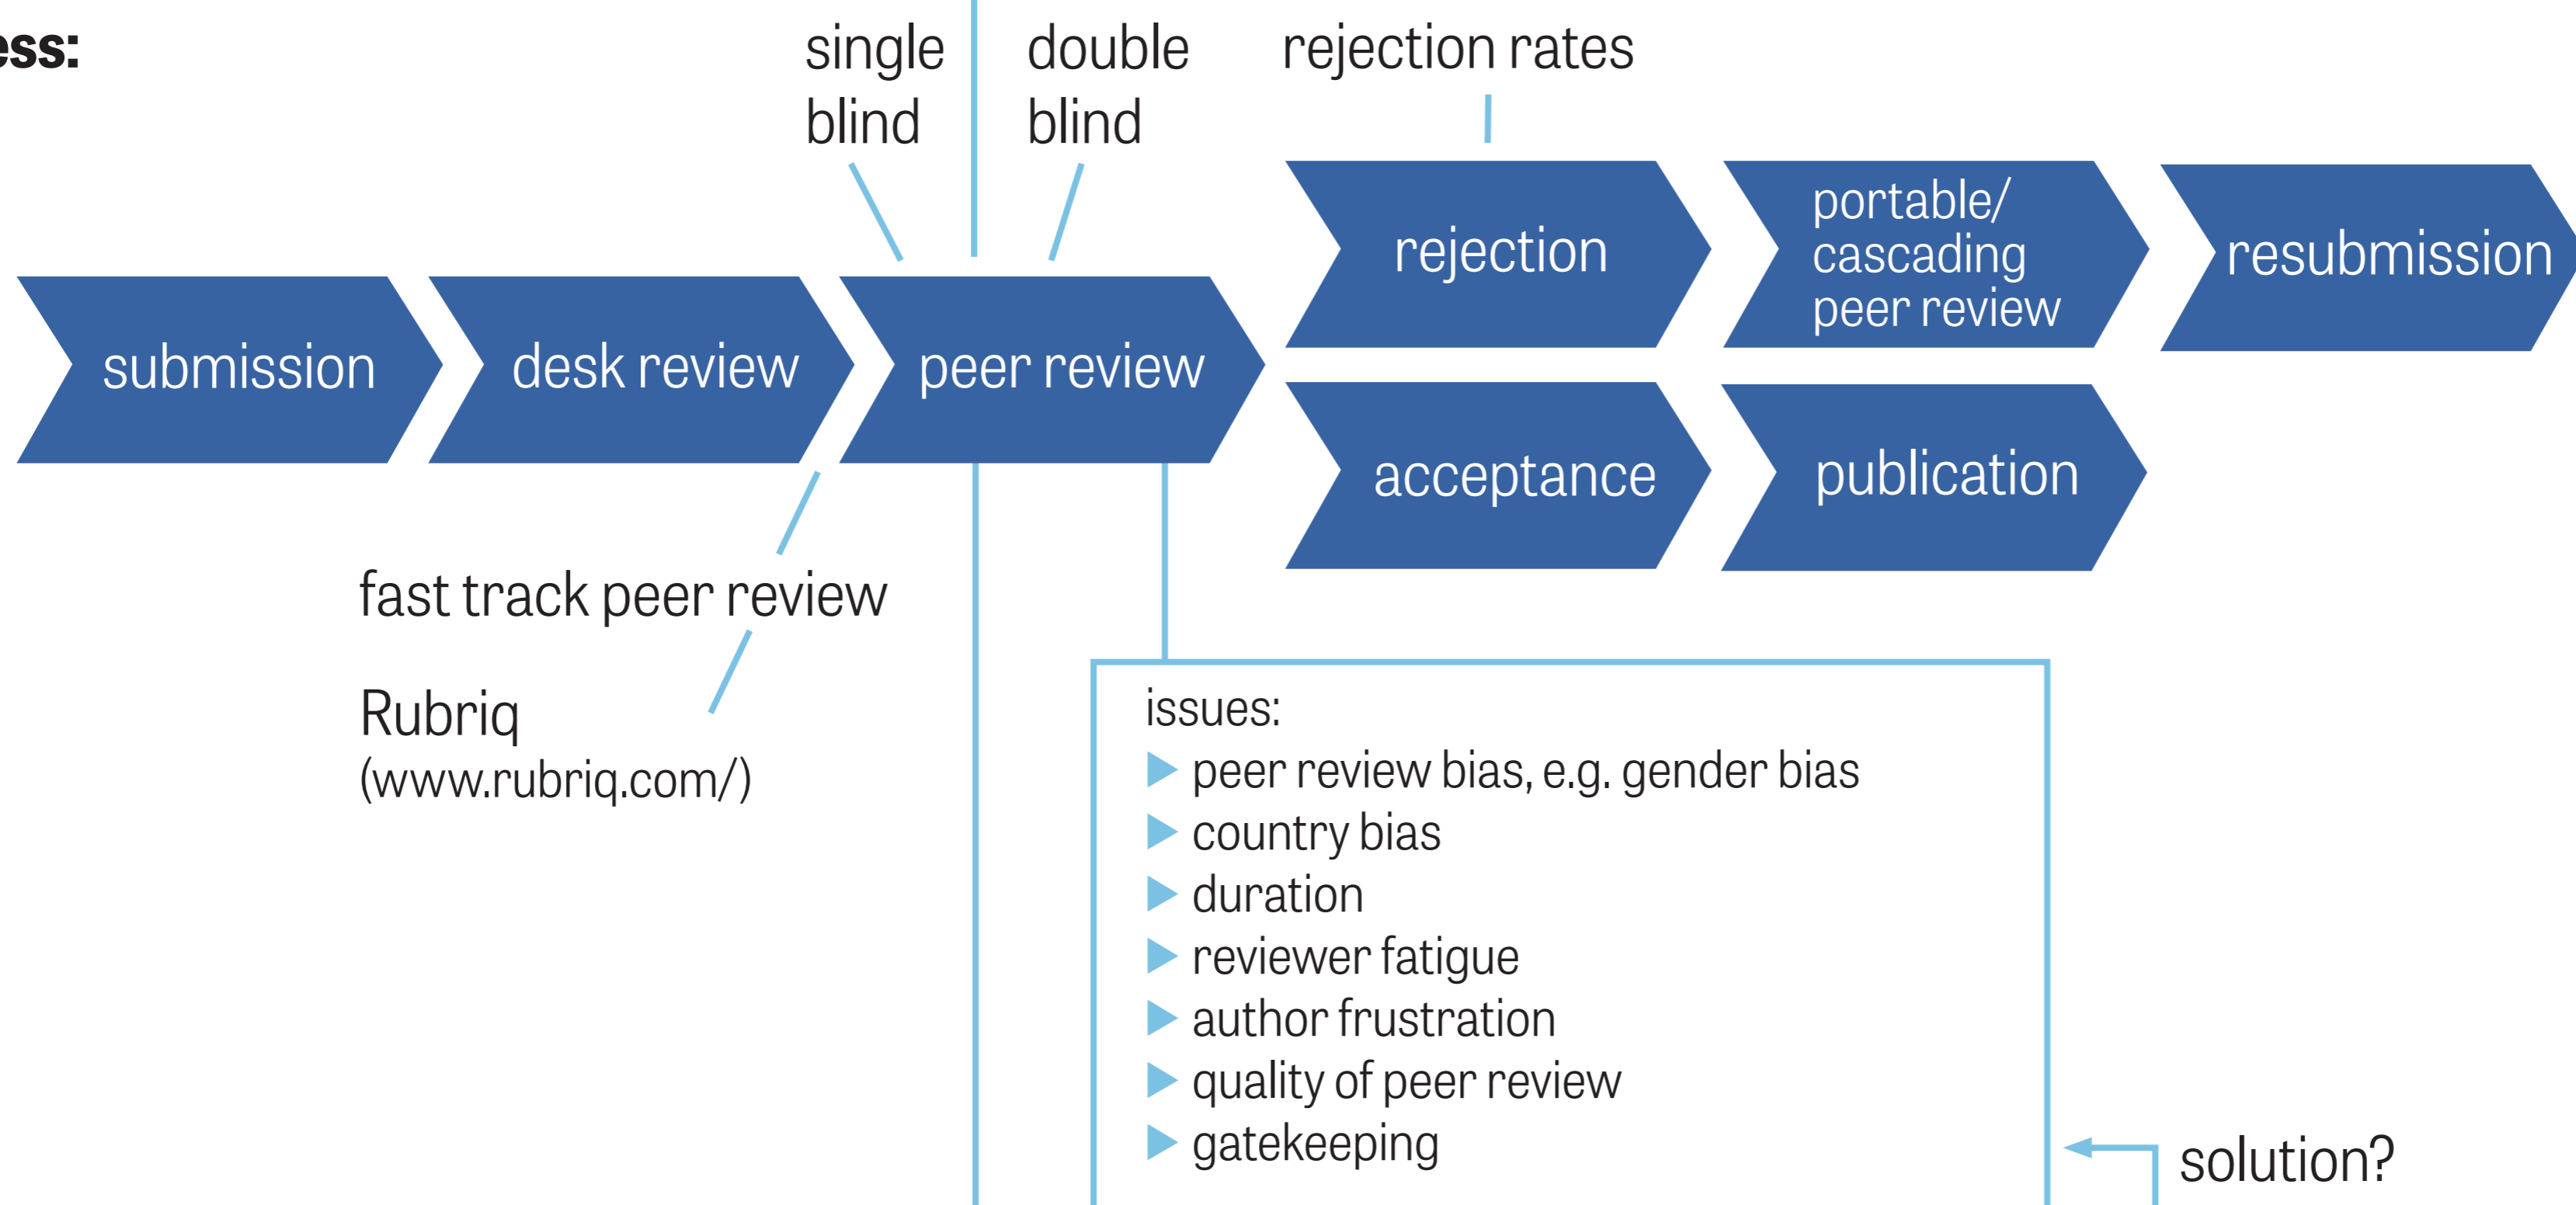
ess:

single blind

double blind

rejection rates

submission

desk review

peer review

rejection

portable/ cascading peer review

resubmission

acceptance

publication

fast track peer review

Rubriq (www.rubriq.com/)

issues:
▶ peer review bias, e.g. gender bias
▶ country bias
▶ duration
▶ reviewer fatigue
▶ author frustration
▶ quality of peer review
▶ gatekeeping

solution?